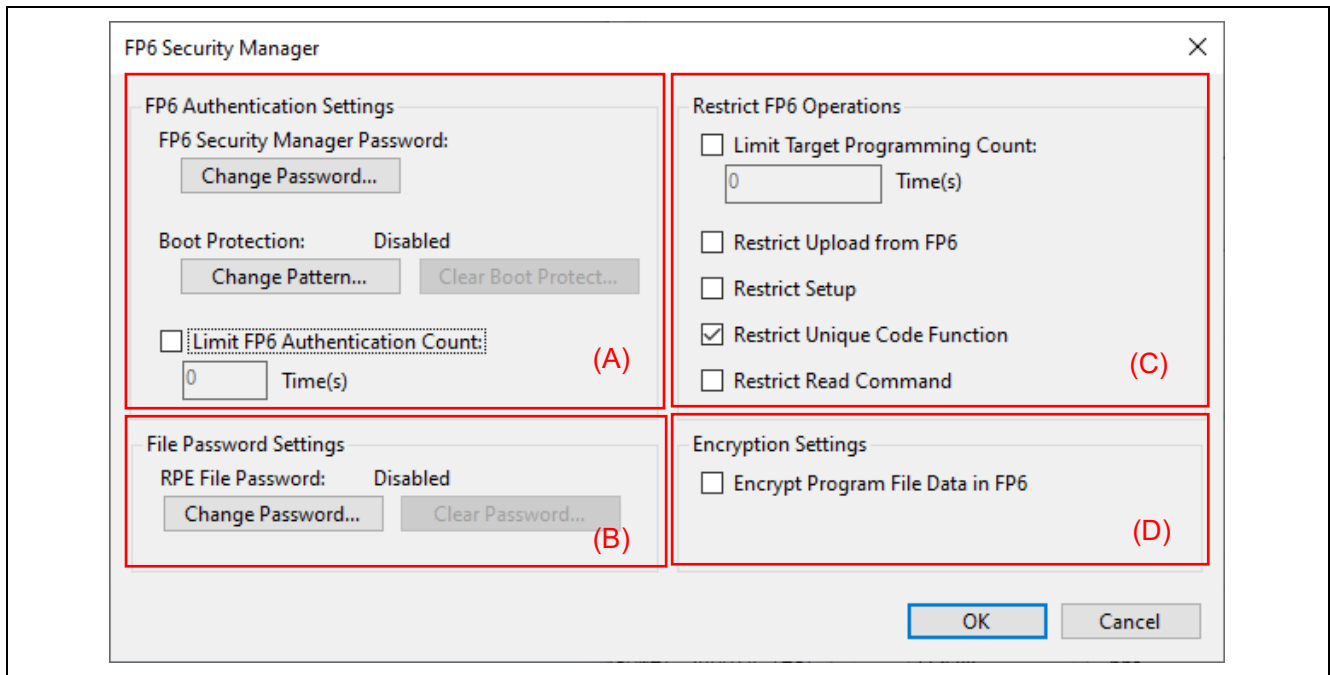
FP6 Security Manager

FP6 Authentication Settings

FP6 Security Manager Password:

Change Password...

Boot Protection: Disabled

Change Pattern... Clear Boot Protect...

Limit FP6 Authentication Count:

0 Time(s)

(A)

File Password Settings

RPE File Password: Disabled

Change Password... Clear Password...

(B)

Restrict FP6 Operations

Limit Target Programming Count:

0 Time(s)

Restrict Upload from FP6

Restrict Setup

Restrict Unique Code Function

Restrict Read Command

(C)

Encryption Settings

Encrypt Program File Data in FP6

(D)

OK Cancel